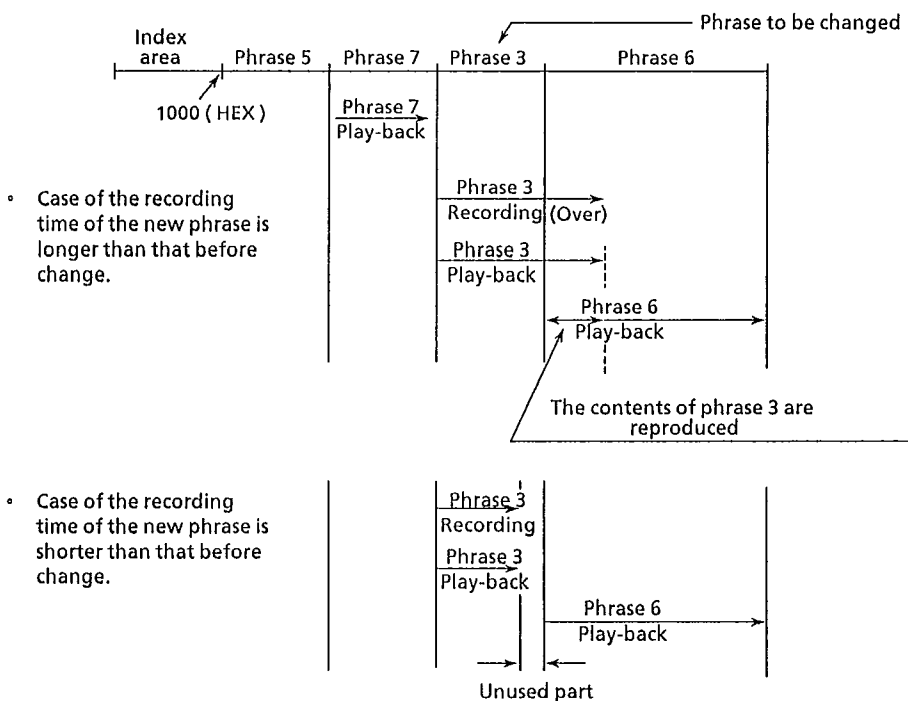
Phrase to be changed

Index area

Phrase 5

Phrase 7

Phrase 3

Phrase 6

1000 ( HEX )

Phrase 7 Play-back

° Case of the recording time of the new phrase is longer than that before change.

Phrase 3 Recording (Over)

Phrase 3 Play-back

Phrase 6 Play-back

The contents of phrase 3 are reproduced

° Case of the recording time of the new phrase is shorter than that before change.

Phrase 3 Recording

Phrase 3 Play-back

Phrase 6 Play-back

Unused part